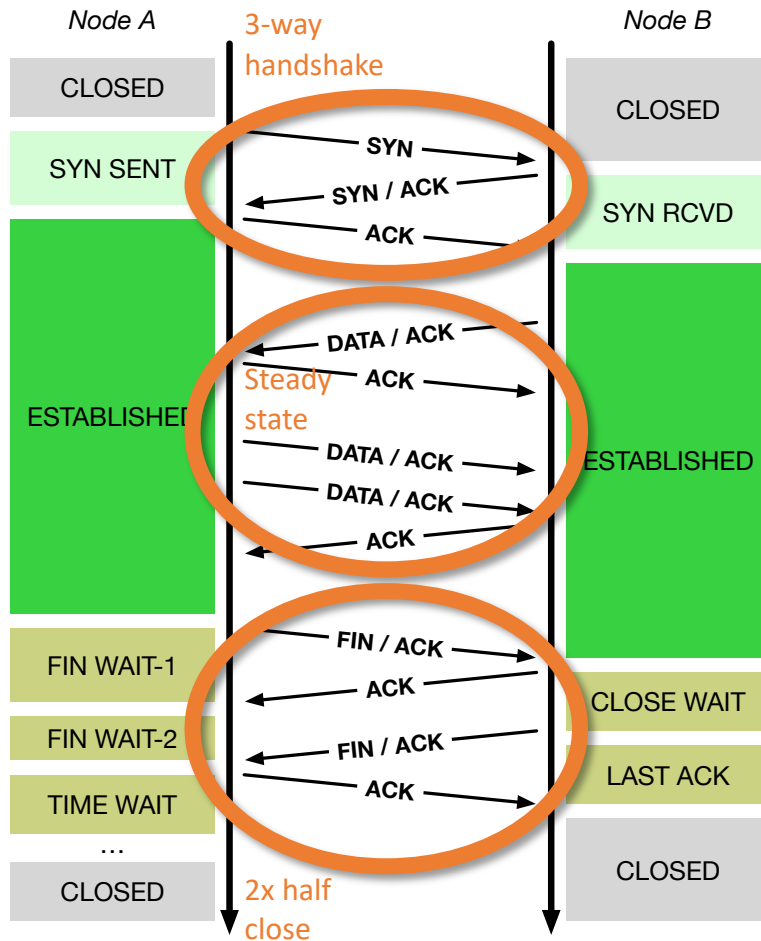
Node A

3-way handshake

Node B

CLOSED

CLOSED

SYN

SYN SENT

SYN / ACK

SYN RCVD

ACK

ESTABLISHED

DATA / ACK

Steady state

ACK

ESTABLISHED

DATA / ACK

DATA / ACK

ACK

FIN / ACK

FIN WAIT-1

ACK

CLOSE WAIT

FIN WAIT-2

FIN / ACK

LAST ACK

ACK

TIME WAIT

...

CLOSED

CLOSED

2x half close